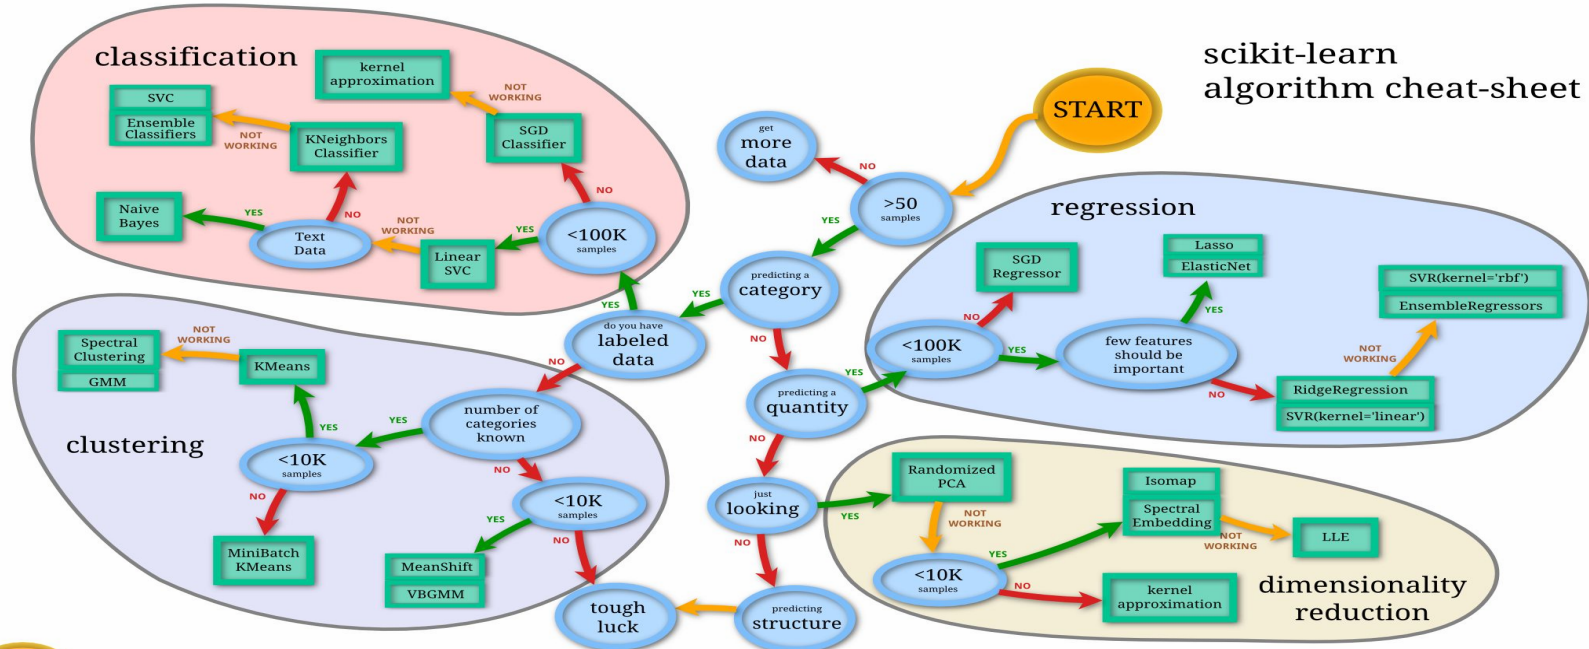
scikit-learn
algorithm cheat-sheet

START

classification

kernel approximation

NOT WORKING

SVC

Ensemble Classifiers

NOT WORKING

KNeighbors Classifier

SGD Classifier

NO

Naive Bayes

YES

Text Data

NO

NOT WORKING

Linear SVC

YES

<100K samples

get more data

NO

>50 samples

YES

regression

Lasso

ElasticNet

SGD Regressor

SVR(kernel='rbf')

EnsembleRegressors

YES

predicting a category

YES

YES

do you have labeled data

NO

NO

<100K samples

YES

few features should be important

NOT WORKING

NO

RidgeRegression

SVR(kernel='linear')

Spectral Clustering

GMM

NOT WORKING

KMeans

clustering

YES

YES

number of categories known

<10K samples

NO

NO

MiniBatch KMeans

<10K samples

YES

MeanShift

VBGMM

NO

tough luck

predicting structure

NO

YES

predicting a quantity

NO

just looking

YES

NO

Randomized PCA

NOT WORKING

<10K samples

YES

Isomap

Spectral Embedding

NOT WORKING

LLE

NO

kernel approximation

dimensionality reduction